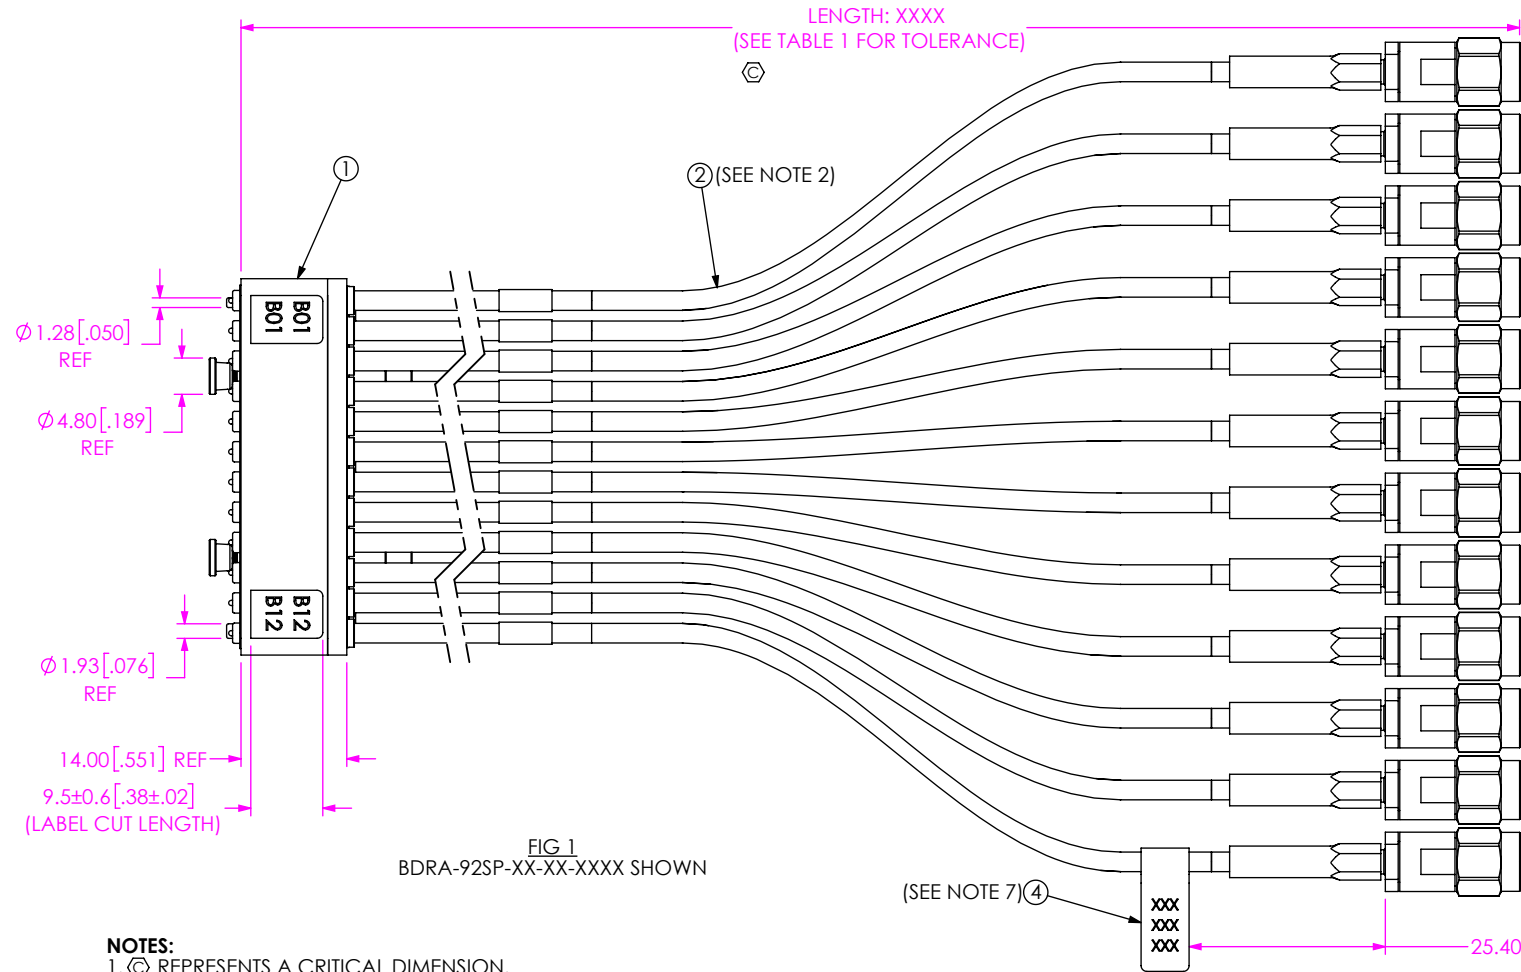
LENGTH: XXXX
(SEE TABLE 1 FOR TOLERANCE)

Ⓒ

①

②(SEE NOTE 2)

B01
B01

B12
B12

$\varnothing$1.28[.050]
REF

$\varnothing$4.80[.189]
REF

$\varnothing$1.93[.076]
REF

14.00[.551] REF

9.5±0.6[.38±.02]
(LABEL CUT LENGTH)

FIG 1
BDRA-92SP-XX-XX-XXXX SHOWN

(SEE NOTE 7)④

XXX
XXX
XXX

25.40

NOTES:
1. Ⓒ REPRESENTS A CRITICAL DIMENSION.